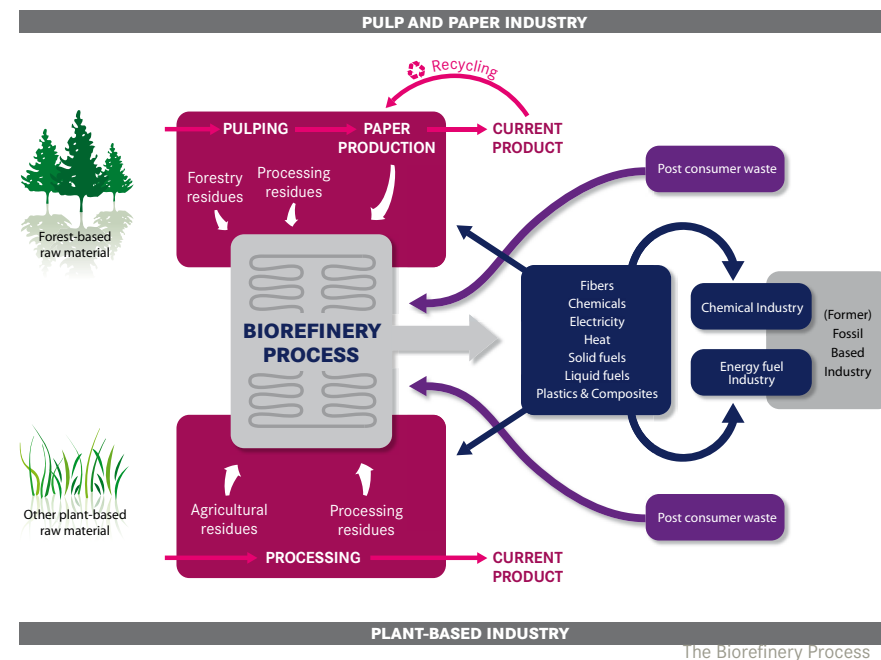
PULP AND PAPER INDUSTRY

Recycling

PULPING

PAPER PRODUCTION

CURRENT PRODUCT

Forest-based raw material

Forestry residues

Processing residues

Post consumer waste

BIOREFINERY PROCESS

Fibers
Chemicals
Electricity
Heat
Solid fuels
Liquid fuels
Plastics & Composites

Chemical Industry

Energy fuel Industry

(Former) Fossil Based Industry

Other plant-based raw material

Agricultural residues

Processing residues

Post consumer waste

PROCESSING

CURRENT PRODUCT

PLANT-BASED INDUSTRY

The Biorefinery Process